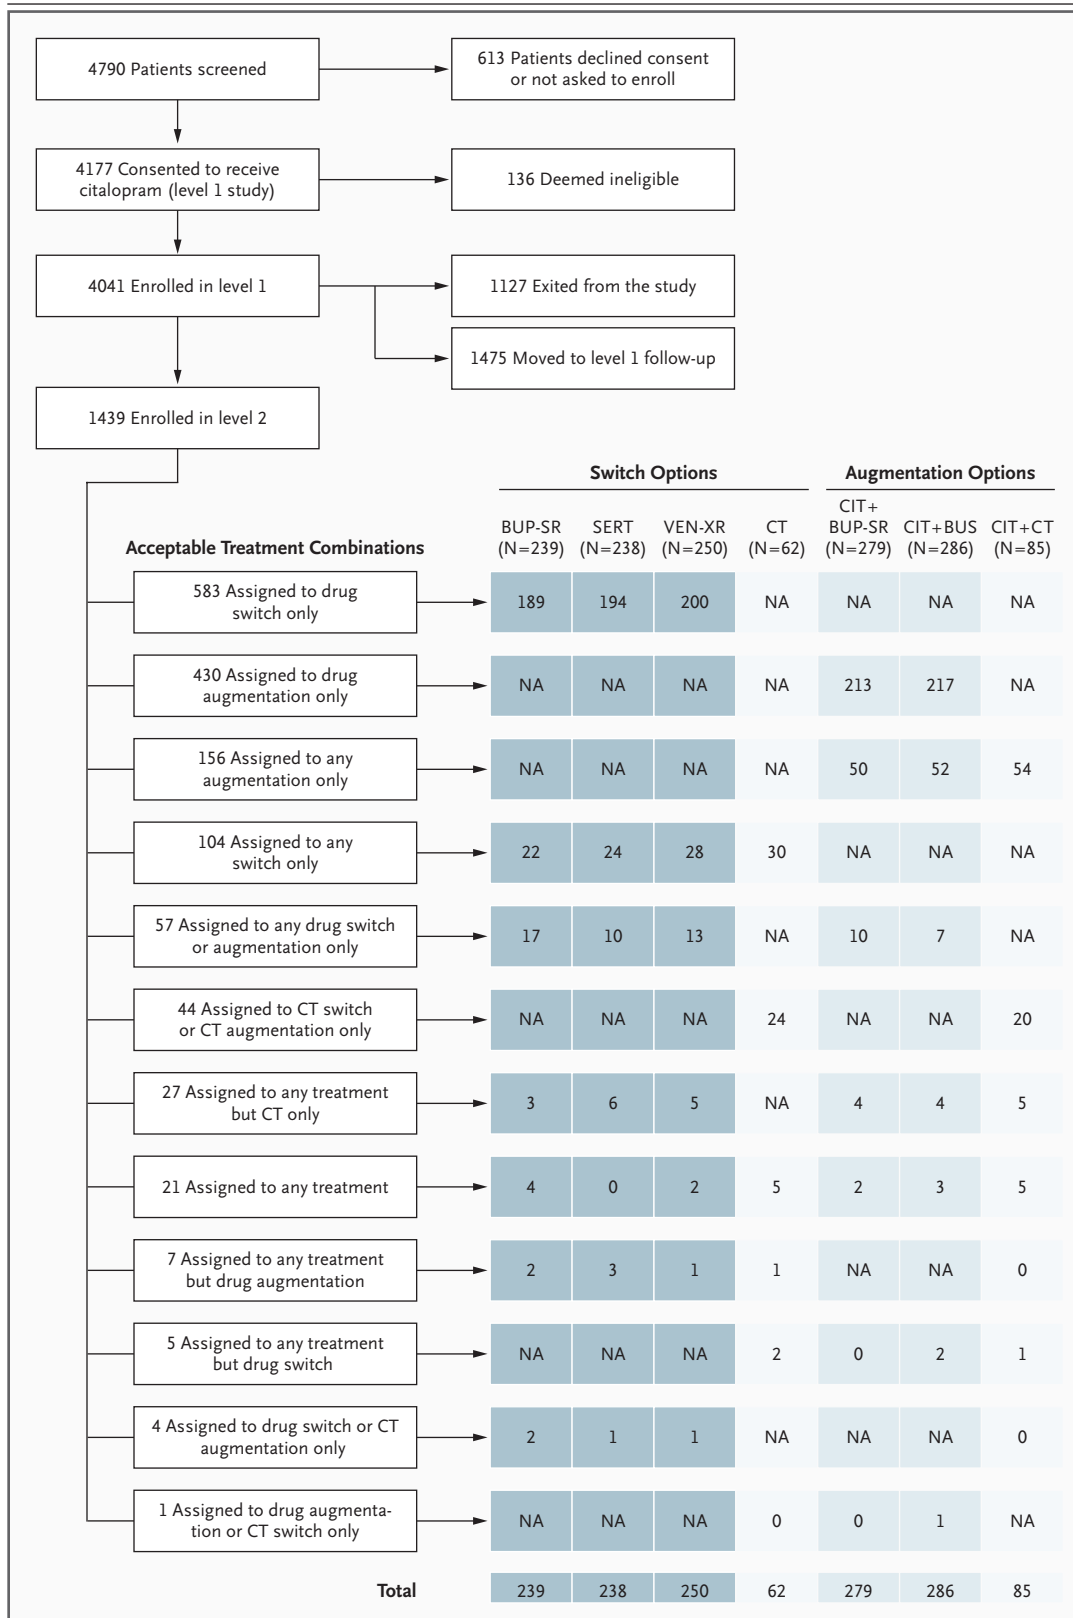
4790 Patients screened

613 Patients declined consent or not asked to enroll

4177 Consented to receive citalopram (level 1 study)

136 Deemed ineligible

4041 Enrolled in level 1

1127 Exited from the study

1475 Moved to level 1 follow-up

1439 Enrolled in level 2

Switch Options

Augmentation Options

| Acceptable Treatment Combinations | BUP-SR (N=239) | SERT (N=238) | VEN-XR (N=250) | CT (N=62) | CIT+ BUP-SR (N=279) | CIT+BUS (N=286) | CIT+CT (N=85) |
|---|---|---|---|---|---|---|---|
| 583 Assigned to drug switch only | 189 | 194 | 200 | NA | NA | NA | NA |
| 430 Assigned to drug augmentation only | NA | NA | NA | NA | 213 | 217 | NA |
| 156 Assigned to any augmentation only | NA | NA | NA | NA | 50 | 52 | 54 |
| 104 Assigned to any switch only | 22 | 24 | 28 | 30 | NA | NA | NA |
| 57 Assigned to any drug switch or augmentation only | 17 | 10 | 13 | NA | 10 | 7 | NA |
| 44 Assigned to CT switch or CT augmentation only | NA | NA | NA | 24 | NA | NA | 20 |
| 27 Assigned to any treatment but CT only | 3 | 6 | 5 | NA | 4 | 4 | 5 |
| 21 Assigned to any treatment | 4 | 0 | 2 | 5 | 2 | 3 | 5 |
| 7 Assigned to any treatment but drug augmentation | 2 | 3 | 1 | 1 | NA | NA | 0 |
| 5 Assigned to any treatment but drug switch | NA | NA | NA | 2 | 0 | 2 | 1 |
| 4 Assigned to drug switch or CT augmentation only | 2 | 1 | 1 | NA | NA | NA | 0 |
| 1 Assigned to drug augmentation or CT switch only | NA | NA | NA | 0 | 0 | 1 | NA |
| Total | 239 | 238 | 250 | 62 | 279 | 286 | 85 |